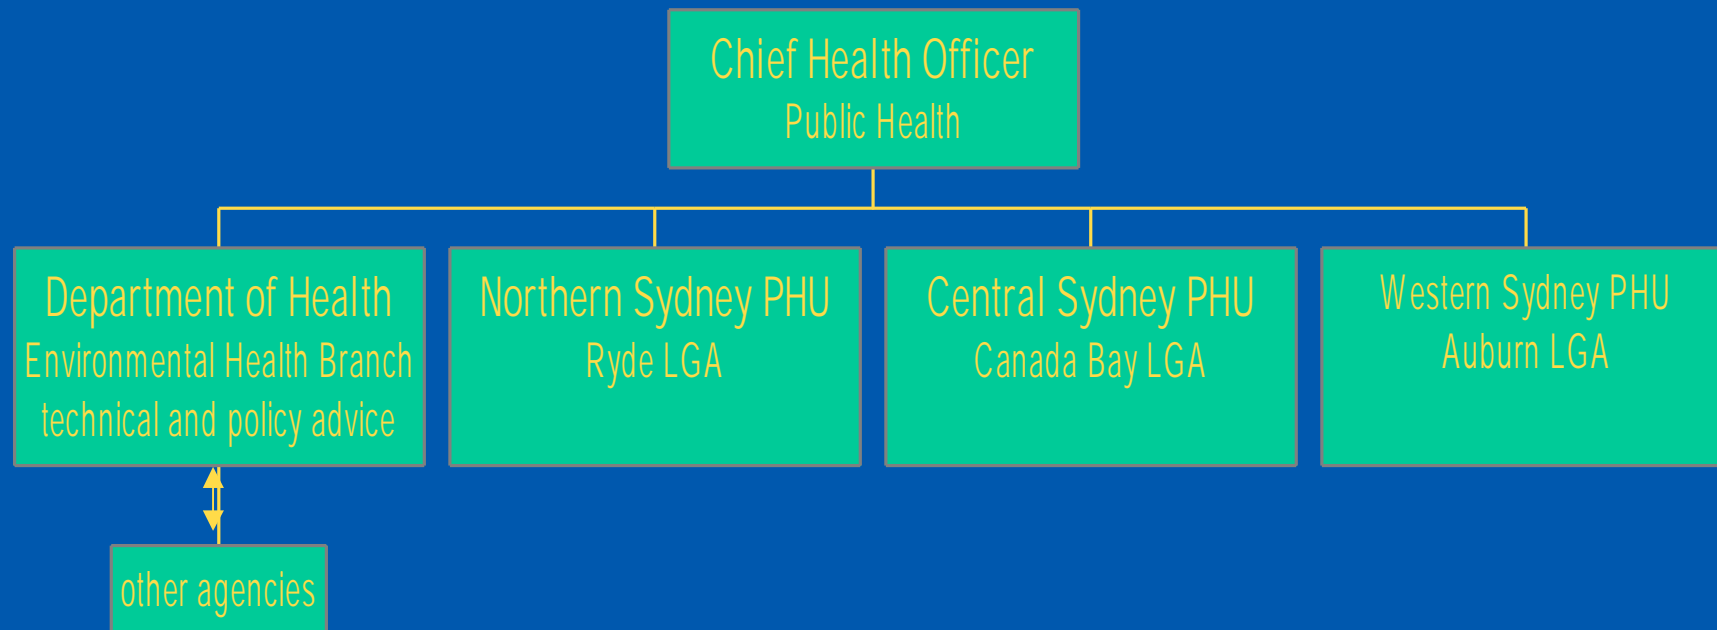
Chief Health Officer
Public Health

Department of Health
Environmental Health Branch
technical and policy advice

Northern Sydney PHU
Ryde LGA

Central Sydney PHU
Canada Bay LGA

Western Sydney PHU
Auburn LGA

other agencies